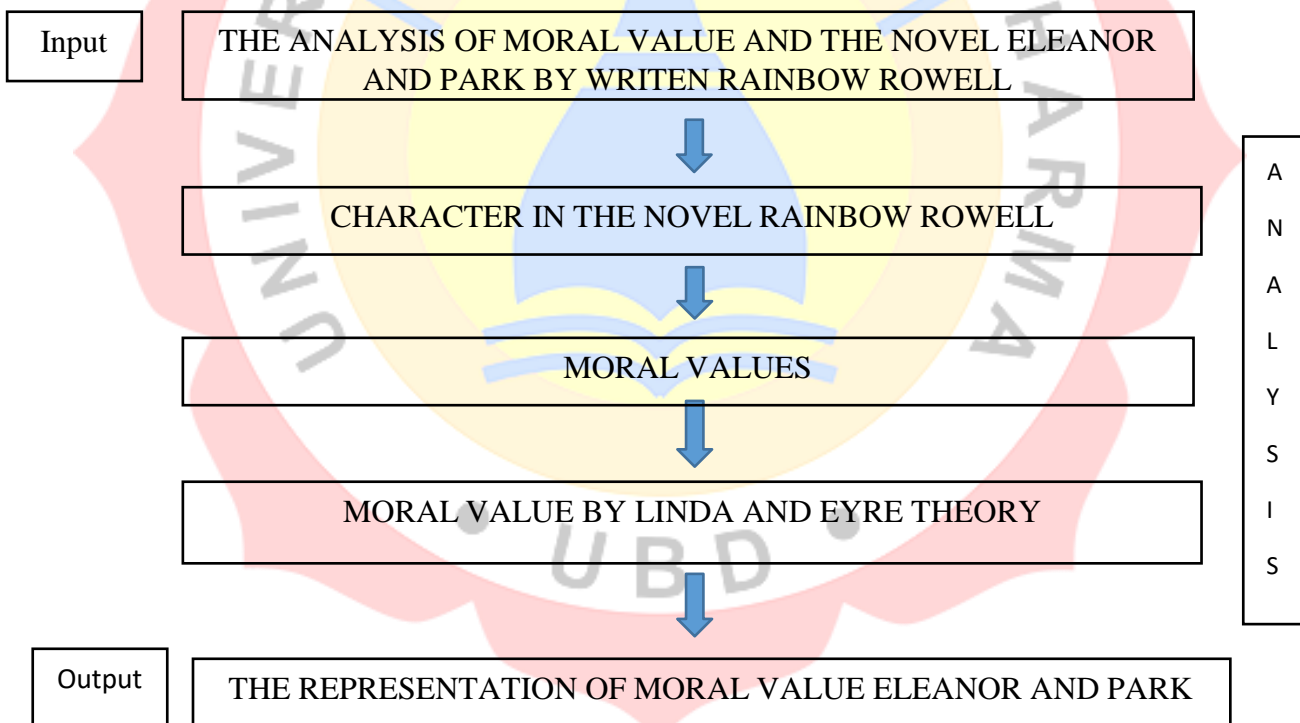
Input

THE ANALYSIS OF MORAL VALUE AND THE NOVEL ELEANOR AND PARK BY WRITEN RAINBOW ROWELL

CHARACTER IN THE NOVEL RAINBOW ROWELL

MORAL VALUES

MORAL VALUE BY LINDA AND EYRE THEORY

A N A L Y S I S

Output

THE REPRESENTATION OF MORAL VALUE ELEANOR AND PARK

UBD